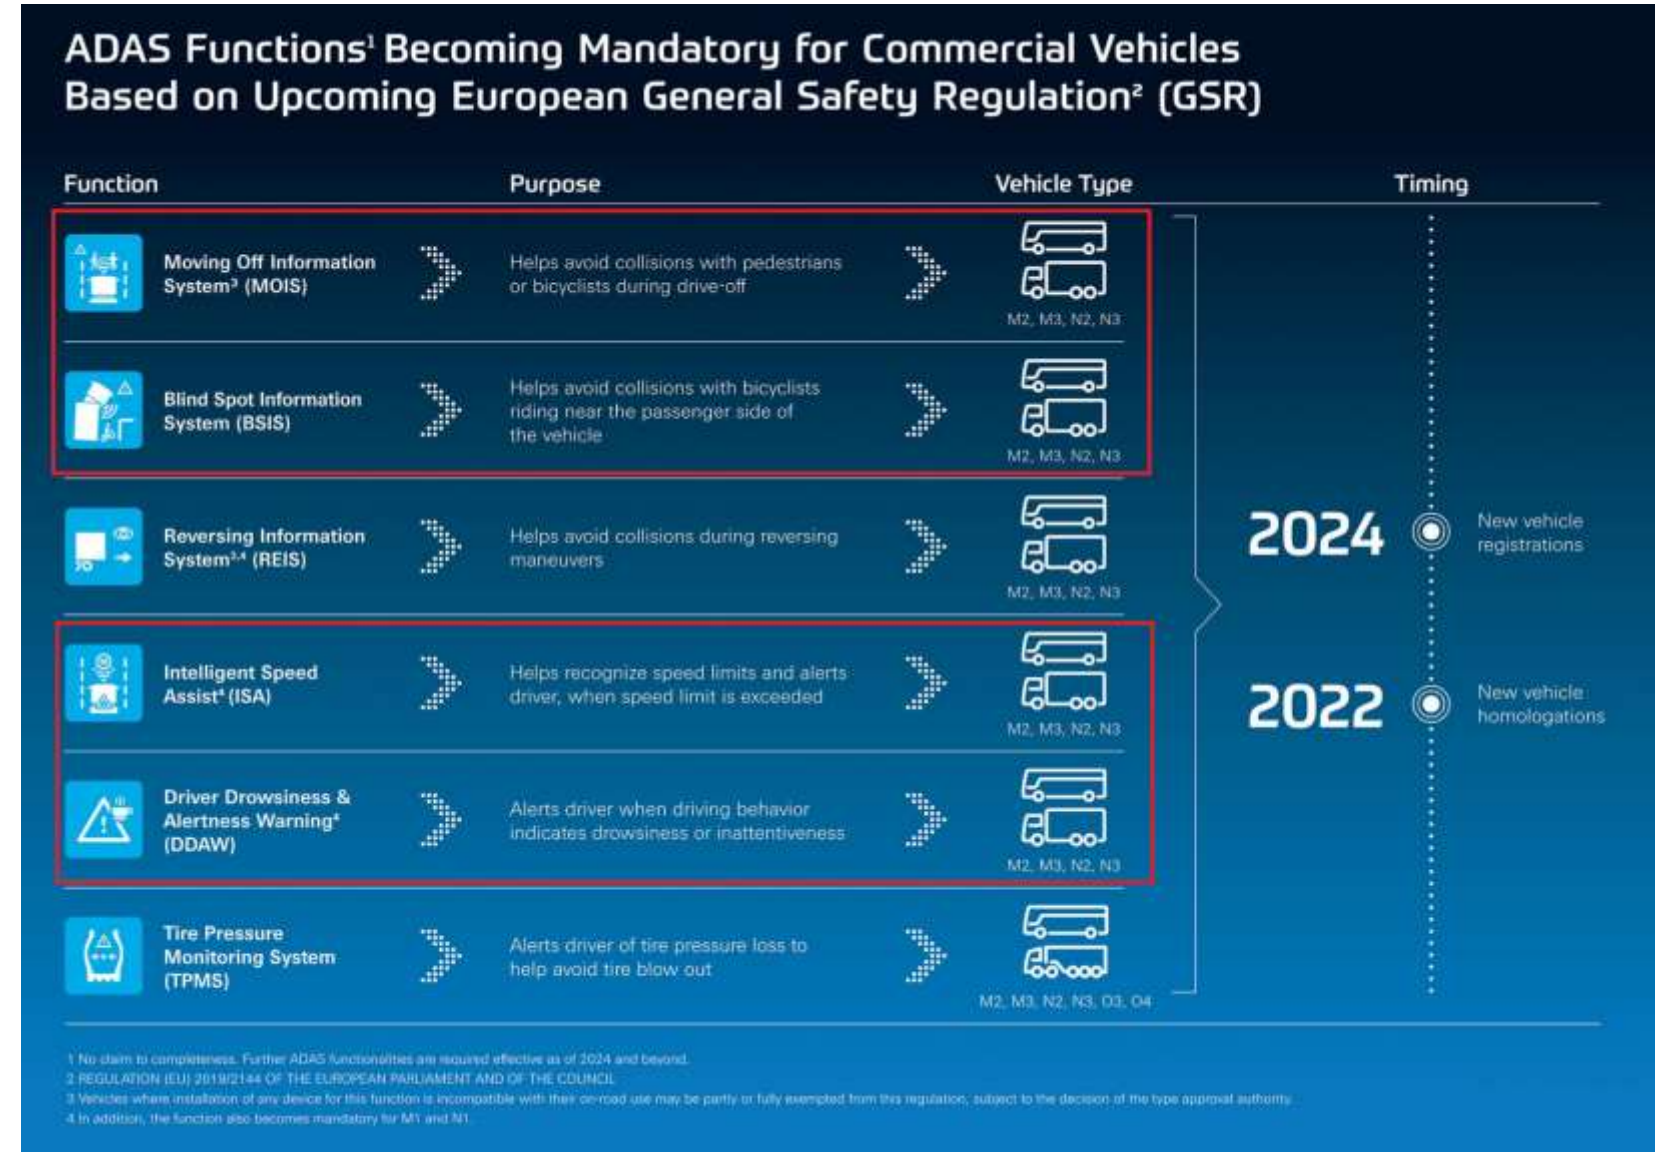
ADAS Functions¹ Becoming Mandatory for Commercial Vehicles Based on Upcoming European General Safety Regulation² (GSR)

| Function | Purpose | Vehicle Type |
|---|---|---|
| Moving Off Information System³ (MOIS) | Helps avoid collisions with pedestrians or bicyclists during drive-off | M2, M3, N2, N3 |
| Blind Spot Information System (BSIS) | Helps avoid collisions with bicyclists riding near the passenger side of the vehicle | M2, M3, N2, N3 |
| Reversing Information System³·⁴ (REIS) | Helps avoid collisions during reversing maneuvers | M2, M3, N2, N3 |
| Intelligent Speed Assist⁴ (ISA) | Helps recognize speed limits and alerts driver, when speed limit is exceeded | M2, M3, N2, N3 |
| Driver Drowsiness & Alertness Warning⁴ (DDAW) | Alerts driver when driving behavior indicates drowsiness or inattentiveness | M2, M3, N2, N3 |
| Tire Pressure Monitoring System (TPMS) | Alerts driver of tire pressure loss to help avoid tire blow out | M2, M3, N2, N3, O3, O4 |

Timing

2024 New vehicle registrations

2022 New vehicle homologations

1 No claim to completeness. Further ADAS functionalities are required effective as of 2024 and beyond.
2 REGULATION (EU) 2019/2144 OF THE EUROPEAN PARLIAMENT AND OF THE COUNCIL
3 Vehicles where installation of any device for this function is incompatible with their on-road use may be partly or fully exempted from this regulation, subject to the decision of the type approval authority.
4 In addition, the function also becomes mandatory for M1 and N1.